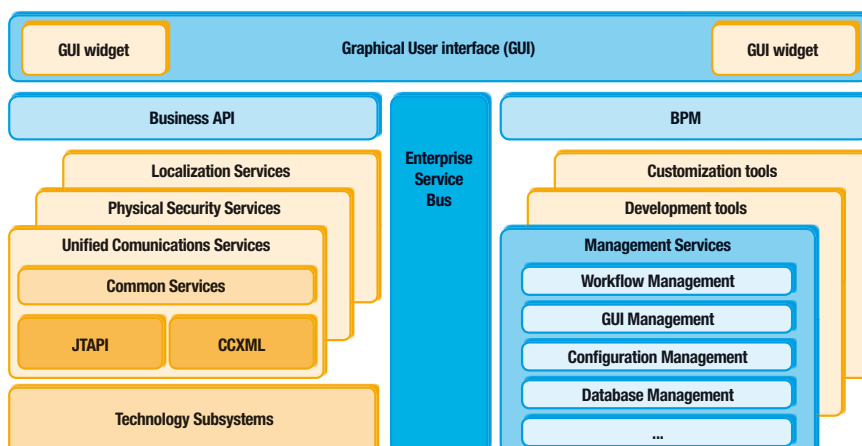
GUI widget

Graphical User interface (GUI)

GUI widget

Business API

Enterprise Service Bus

BPM

Localization Services

Physical Security Services

Unified Comunications Services

Common Services

JTAPI

CCXML

Technology Subsystems

Customization tools

Development tools

Management Services

Workflow Management

GUI Management

Configuration Management

Database Management

...